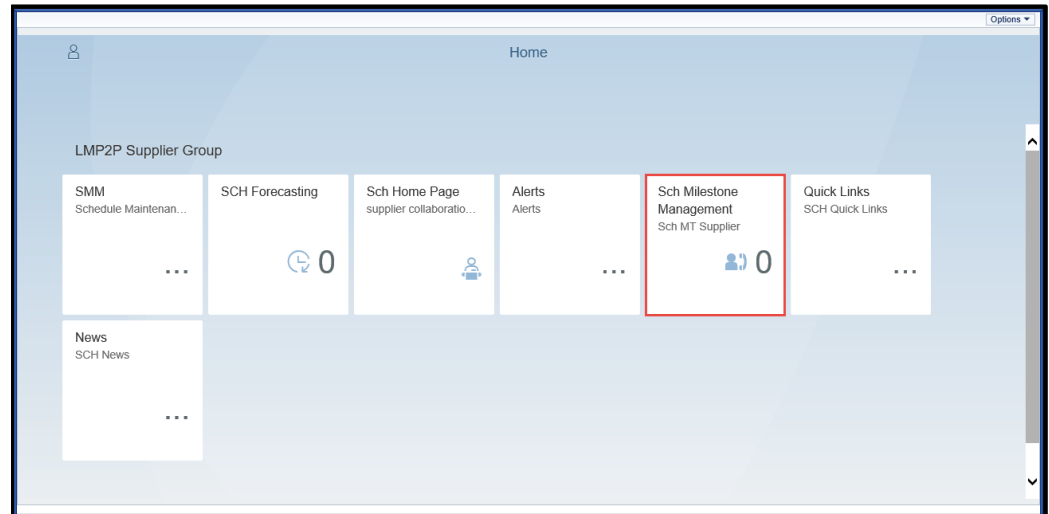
Options ▾

Home

LMP2P Supplier Group

SMM
Schedule Maintenan...
...

SCH Forecasting
0

Sch Home Page
supplier collaboratio...

Alerts
Alerts
...

Sch Milestone Management
Sch MT Supplier
0

Quick Links
SCH Quick Links
...

News
SCH News
...